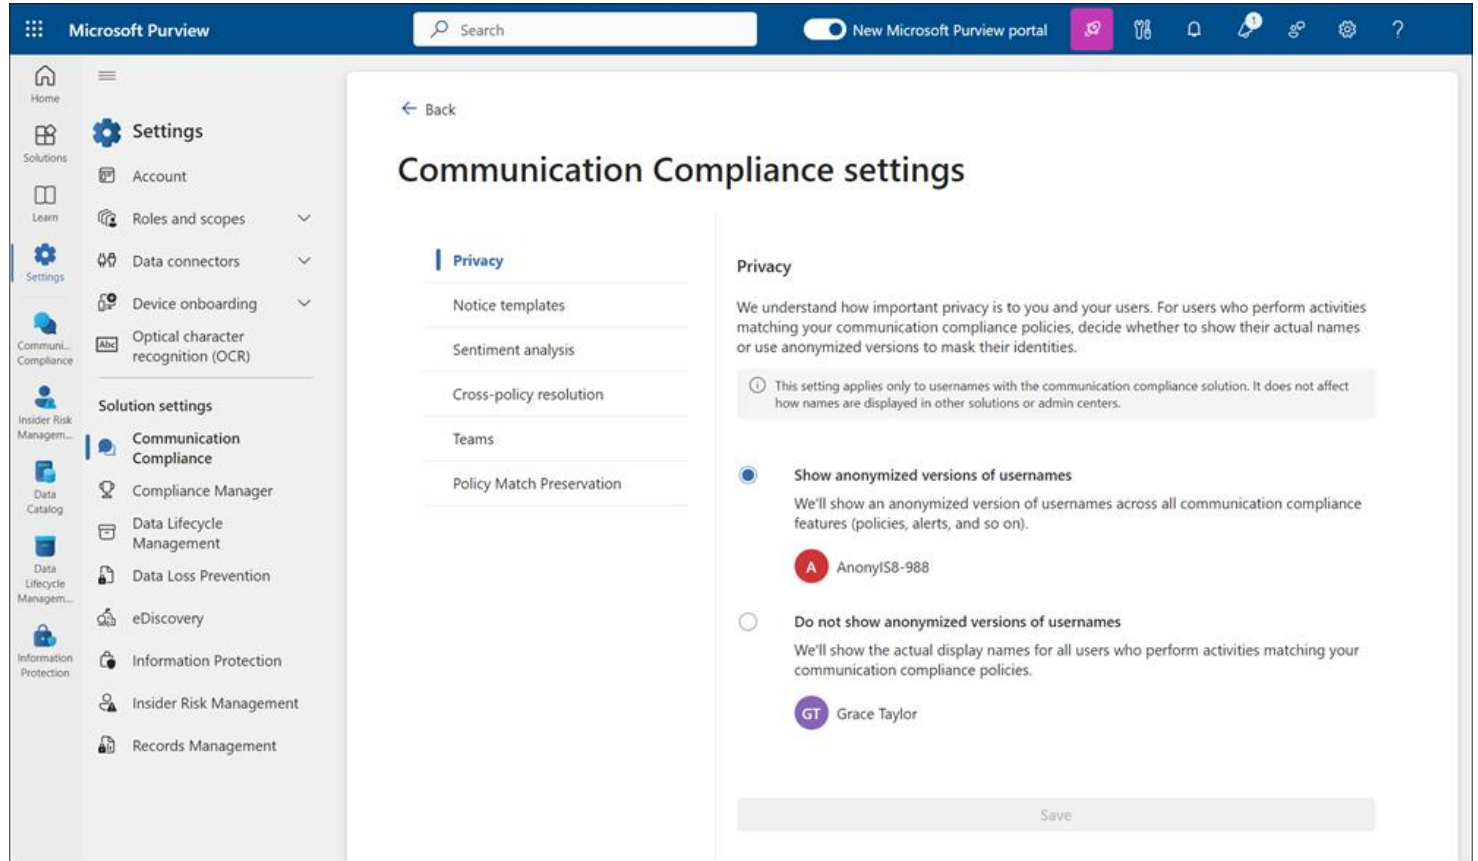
Microsoft Purview

Search

New Microsoft Purview portal

?

Home

Solutions

Learn

Settings

Communi... Compliance

Insider Risk Managem...

Data Catalog

Data Lifecycle Managem...

Information Protection

Settings

Account

Roles and scopes

Data connectors

Device onboarding

Optical character recognition (OCR)

Solution settings

Communication Compliance

Compliance Manager

Data Lifecycle Management

Data Loss Prevention

eDiscovery

Information Protection

Insider Risk Management

Records Management

Back

Communication Compliance settings

Privacy

Notice templates

Sentiment analysis

Cross-policy resolution

Teams

Policy Match Preservation

Privacy

We understand how important privacy is to you and your users. For users who perform activities matching your communication compliance policies, decide whether to show their actual names or use anonymized versions to mask their identities.

This setting applies only to usernames with the communication compliance solution. It does not affect how names are displayed in other solutions or admin centers.

Show anonymized versions of usernames

We'll show an anonymized version of usernames across all communication compliance features (policies, alerts, and so on).

A AnonyIS8-988

Do not show anonymized versions of usernames

We'll show the actual display names for all users who perform activities matching your communication compliance policies.

GT Grace Taylor

Save